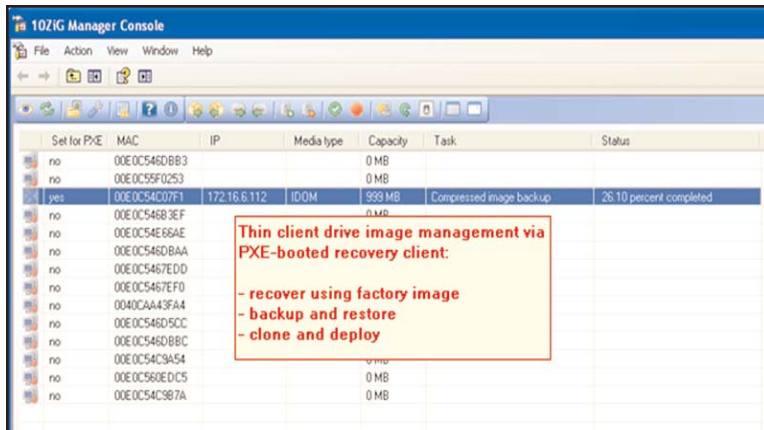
10ZiG Manager Console

File Action View Window Help

| Set for PXE | MAC | IP | Media type | Capacity | Task | Status |
|---|---|---|---|---|---|---|
| no | 00E0C546DBB3 | | | 0 MB | | |
| no | 00E0C55F0253 | | | 0 MB | | |
| yes | 00E0C54C07F1 | 172.16.6.112 | IDOM | 999 MB | Compressed image backup | 26.10 percent completed |
| no | 00E0C546B3EF | | | 0 MB | | |
| no | 00E0C54E66AE | | | | | |
| no | 00E0C546DBAA | | | | | |
| no | 00E0C5467EDD | | | | | |
| no | 00E0C5467EF0 | | | | | |
| no | 0040CAA43FA4 | | | | | |
| no | 00E0C546D5CC | | | | | |
| no | 00E0C546DBBC | | | | | |
| no | 00E0C54C9A54 | | | 0 MB | | |
| no | 00E0C560EDC5 | | | 0 MB | | |
| no | 00E0C54C9B7A | | | 0 MB | | |

Thin client drive image management via PXE-booted recovery client:

- recover using factory image
- backup and restore
- clone and deploy